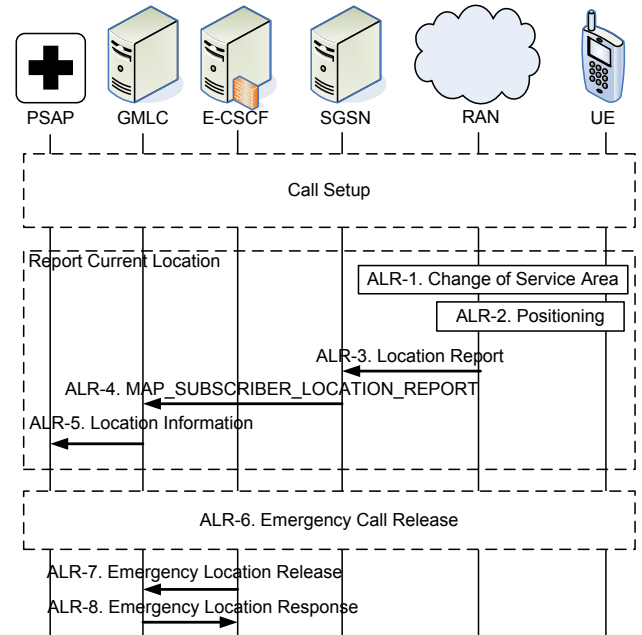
PSAP GMLC E-CSCF SGSN RAN UE

Call Setup

Report Current Location

ALR-1. Change of Service Area

ALR-2. Positioning

ALR-3. Location Report

ALR-4. MAP_SUBSCRIBER_LOCATION_REPORT

ALR-5. Location Information

ALR-6. Emergency Call Release

ALR-7. Emergency Location Release

ALR-8. Emergency Location Response